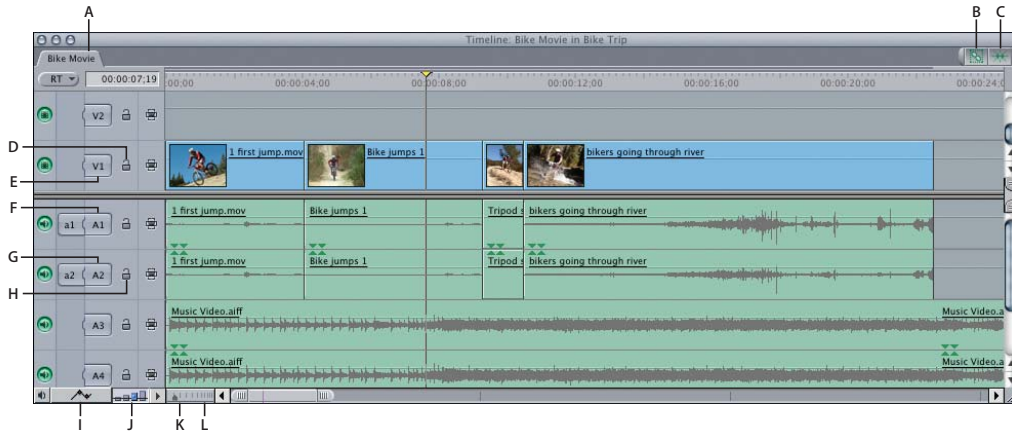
A
B
C
Timeline: Bike Movie in Bike Trip
Bike Movie
RT
00:00:07;19
00;00
00:00:04;00
00:00:08;00
00:00:12;00
00:00:16;00
00:00:20;00
00:00:24;0
V2
D
V1
E
1 first jump.mov
Bike jumps 1
bikers going through river
F
a1
A1
1 first jump.mov
Bike jumps 1
Tripod s
bikers going through river
G
a2
A2
H
1 first jump.mov
Bike jumps 1
Tripod s
bikers going through river
A3
Music Video.aiff
Music Video.a
A4
Music Video.aiff
Music Video.a
I
J
K
L